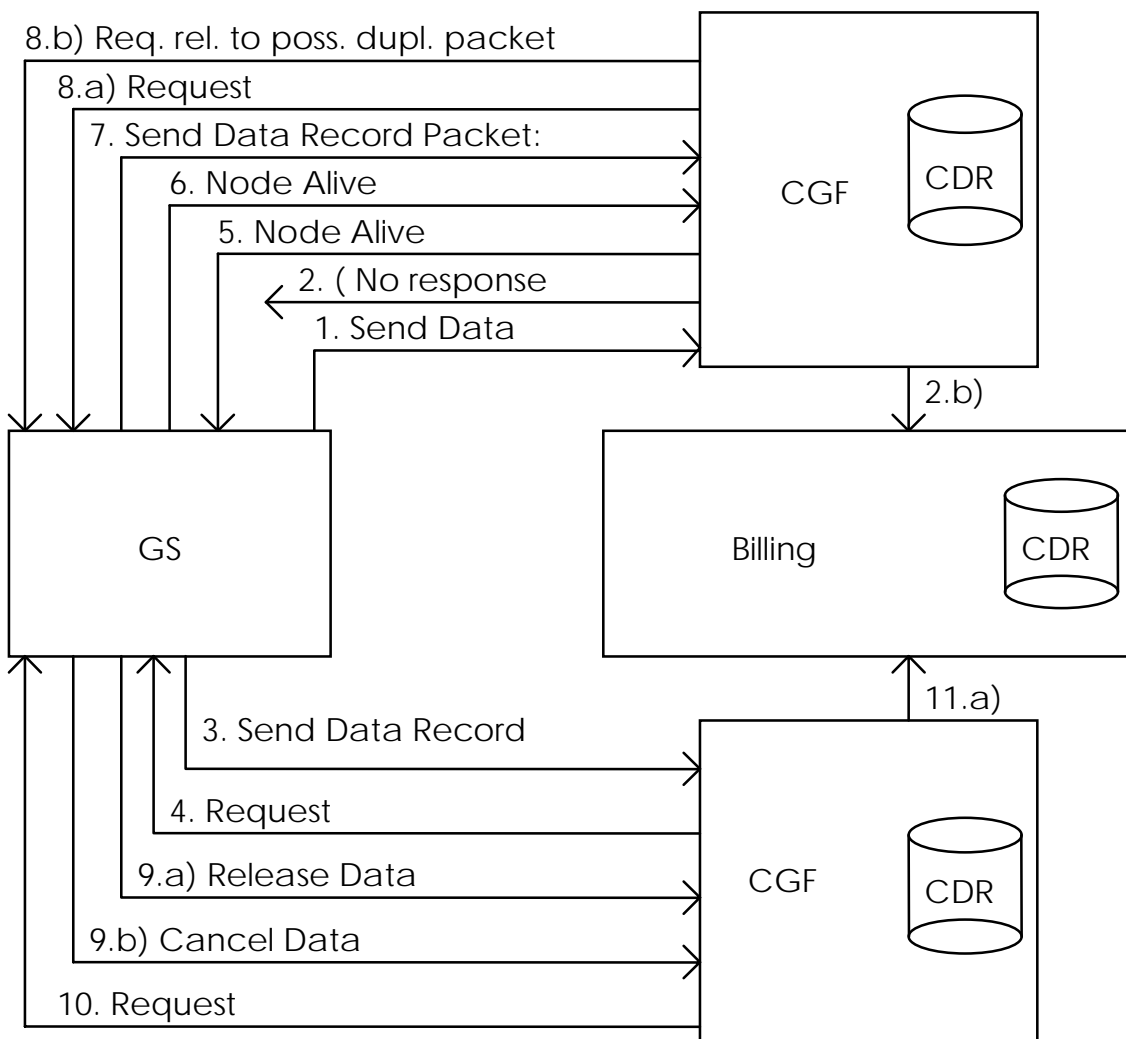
8.b) Req. rel. to poss. dupl. packet

8.a) Request

7. Send Data Record Packet:

6. Node Alive

5. Node Alive

2. ( No response

1. Send Data

CGF

CDR

2.b)

GS

Billing

CDR

11.a)

3. Send Data Record

4. Request

9.a) Release Data

9.b) Cancel Data

10. Request

CGF

CDR